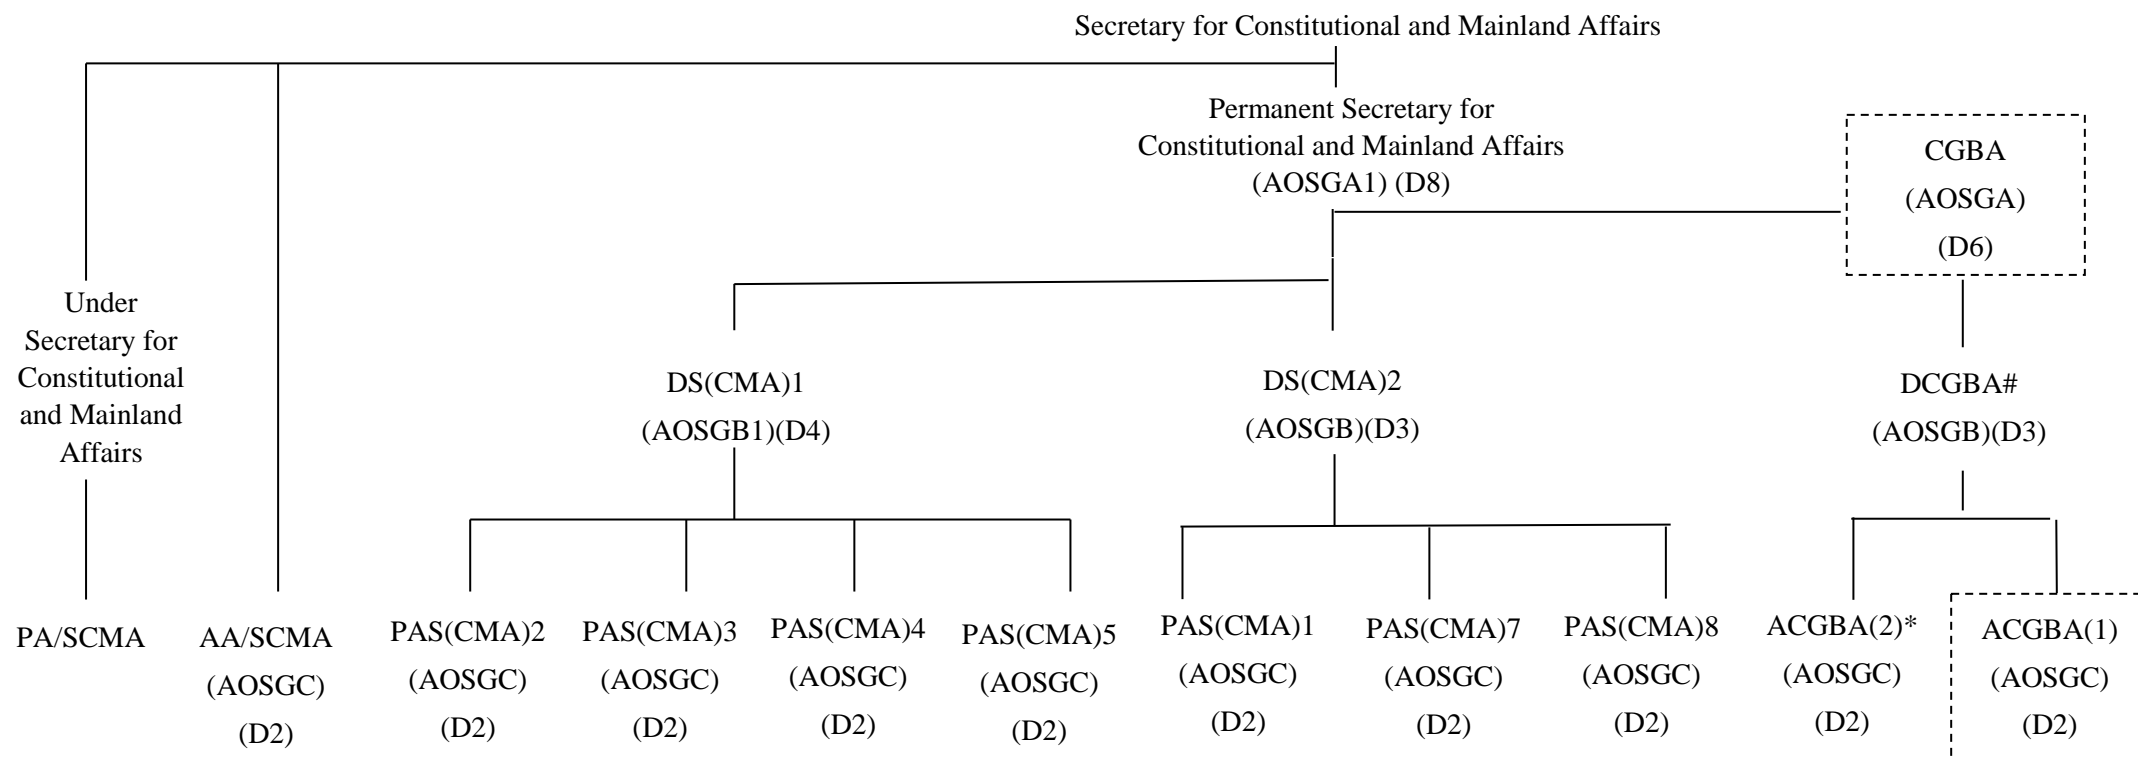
Secretary for Constitutional and Mainland Affairs

Permanent Secretary for Constitutional and Mainland Affairs (AOSGA1) (D8)

CGBA (AOSGA) (D6)

Under Secretary for Constitutional and Mainland Affairs

DS(CMA)1 (AOSGB1)(D4)

DS(CMA)2 (AOSGB)(D3)

DCGBA# (AOSGB)(D3)

PA/SCMA

AA/SCMA (AOSGC) (D2)

PAS(CMA)2 (AOSGC) (D2)

PAS(CMA)3 (AOSGC) (D2)

PAS(CMA)4 (AOSGC) (D2)

PAS(CMA)5 (AOSGC) (D2)

PAS(CMA)1 (AOSGC) (D2)

PAS(CMA)7 (AOSGC) (D2)

PAS(CMA)8 (AOSGC) (D2)

ACGBA(2)* (AOSGC) (D2)

ACGBA(1) (AOSGC) (D2)